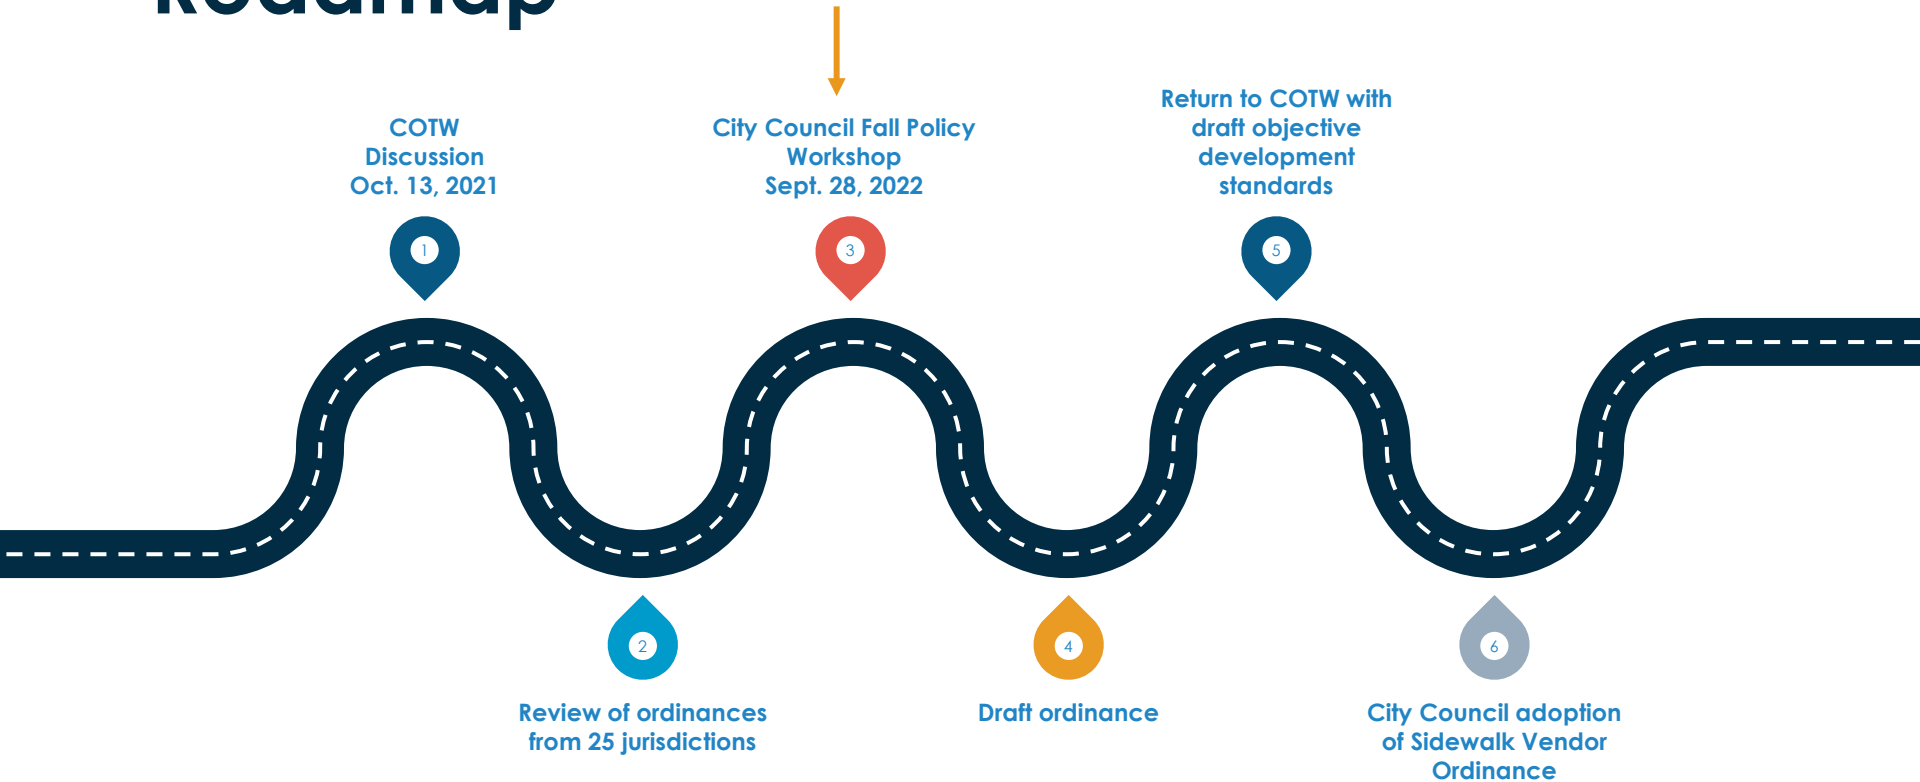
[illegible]

COTW Discussion Oct. 13, 2021

1

City Council Fall Policy Workshop Sept. 28, 2022

3

Return to COTW with draft objective development standards

5

2

Review of ordinances from 25 jurisdictions

4

Draft ordinance

6

City Council adoption of Sidewalk Vendor Ordinance